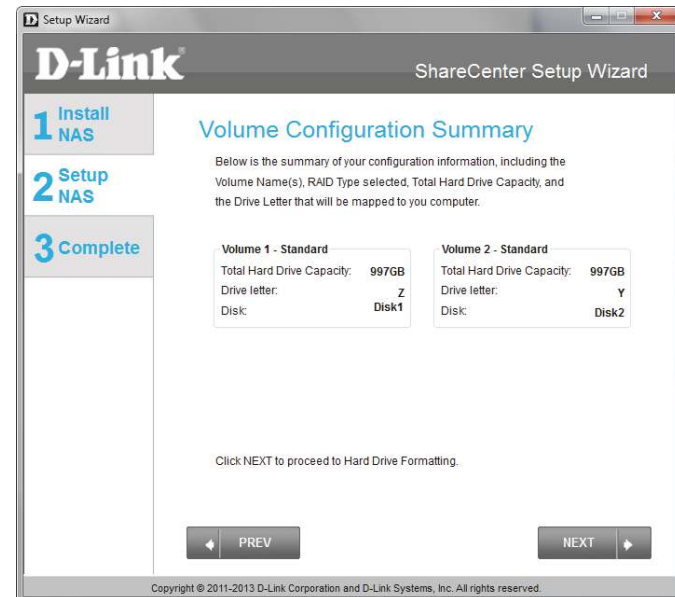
Setup Wizard

D-Link

ShareCenter Setup Wizard

1 Install NAS

2 Setup NAS

3 Complete

Volume Configuration Summary

Below is the summary of your configuration information, including the Volume Name(s), RAID Type selected, Total Hard Drive Capacity, and the Drive Letter that will be mapped to you computer.

Volume 1 - Standard
Total Hard Drive Capacity: 997GB
Drive letter: Z
Disk: Disk1

Volume 2 - Standard
Total Hard Drive Capacity: 997GB
Drive letter: Y
Disk: Disk2

Click NEXT to proceed to Hard Drive Formatting.

PREV

NEXT

Copyright © 2011-2013 D-Link Corporation and D-Link Systems, Inc. All rights reserved.